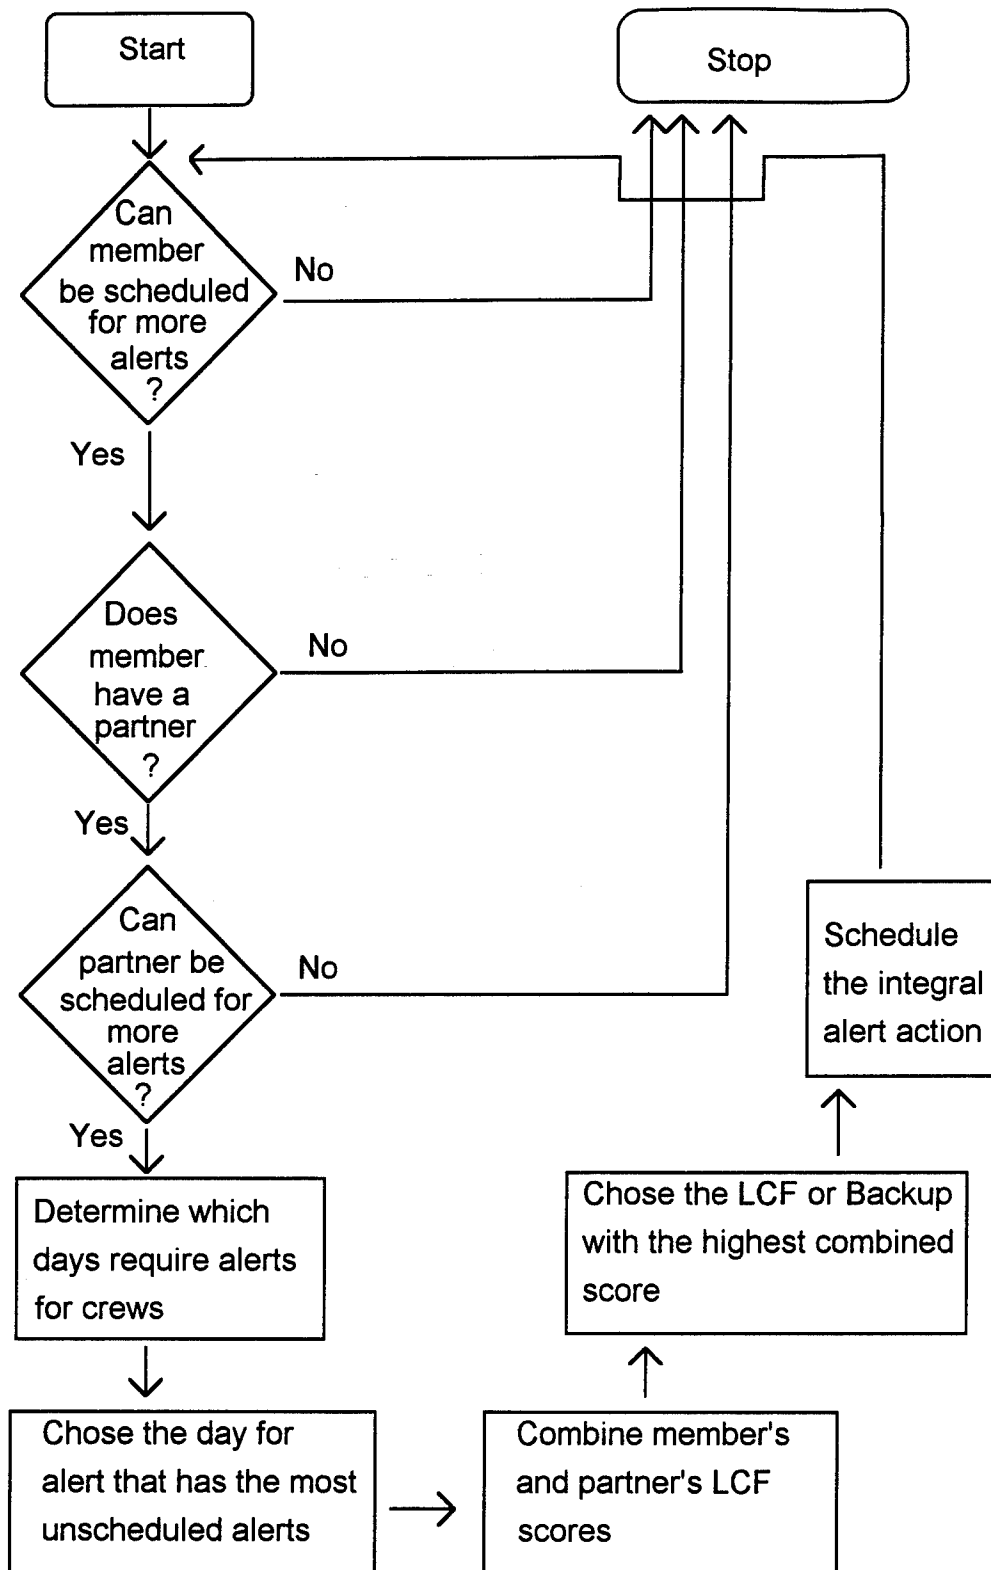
Start

Stop

Can member be scheduled for more alerts ?

No

Yes

Does member have a partner ?

No

Yes

Can partner be scheduled for more alerts ?

No

Yes

Determine which days require alerts for crews

Chose the day for alert that has the most unscheduled alerts

Combine member's and partner's LCF scores

Chose the LCF or Backup with the highest combined score

Schedule the integral alert action